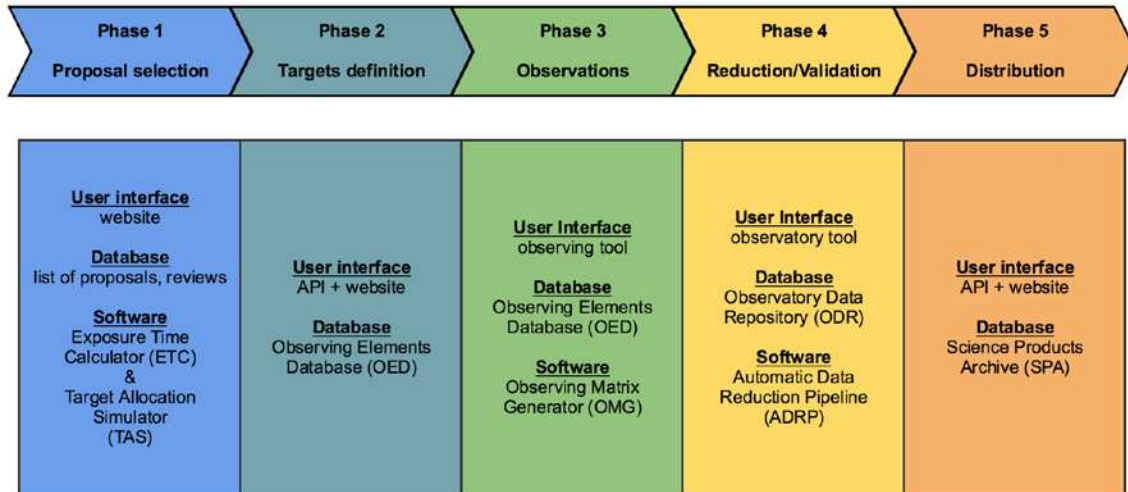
Phase 1
Proposal selection

Phase 2
Targets definition

Phase 3
Observations

Phase 4
Reduction/Validation

Phase 5
Distribution

User interface
website

Database
list of proposals, reviews

Software
Exposure Time Calculator (ETC) & Target Allocation Simulator (TAS)

User interface
API + website

Database
Observing Elements Database (OED)

User Interface
observing tool

Database
Observing Elements Database (OED)

Software
Observing Matrix Generator (OMG)

User Interface
observatory tool

Database
Observatory Data Repository (ODR)

Software
Automatic Data Reduction Pipeline (ADRP)

User interface
API + website

Database
Science Products Archive (SPA)